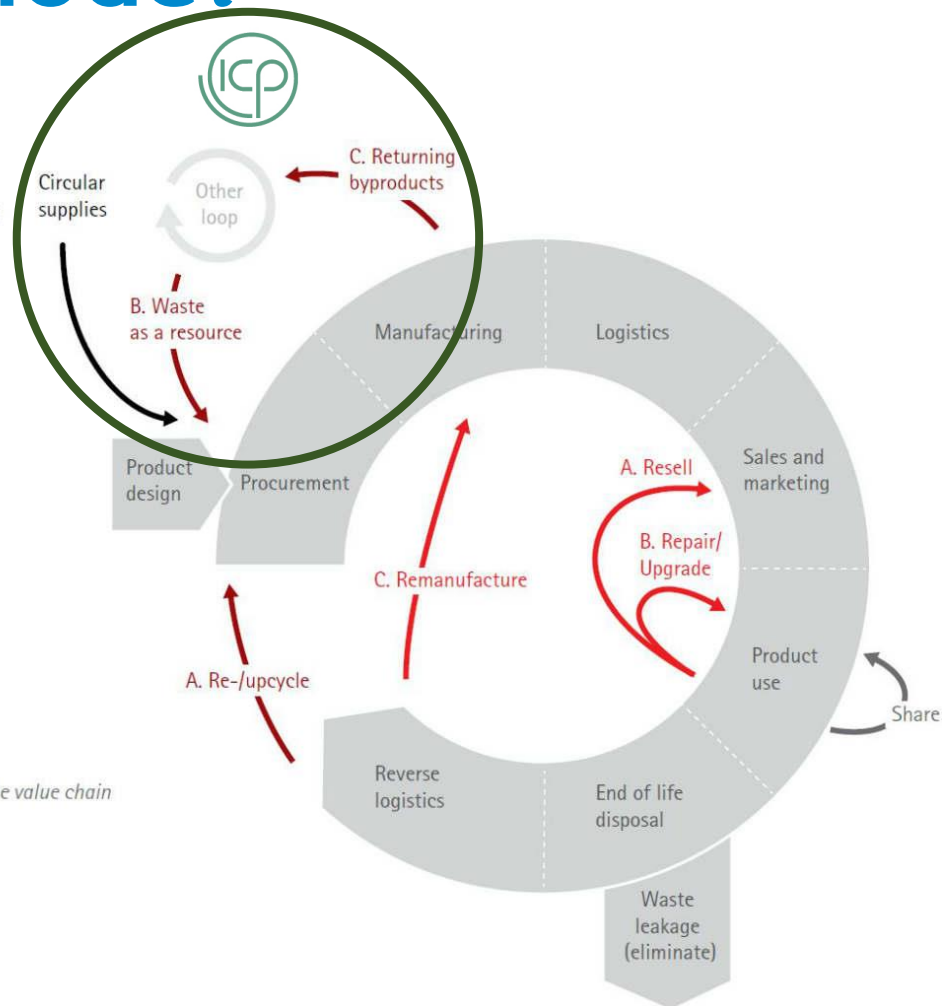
ICP

C. Returning byproducts

Circular supplies

Other loop

B. Waste as a resource

Manufacturing

Logistics

Product design

Procurement

A. Resell

Sales and marketing

B. Repair/ Upgrade

C. Remanufacture

Product use

A. Re-/upcycle

Share

e value chain

Reverse logistics

End of life disposal

Waste leakage (eliminate)